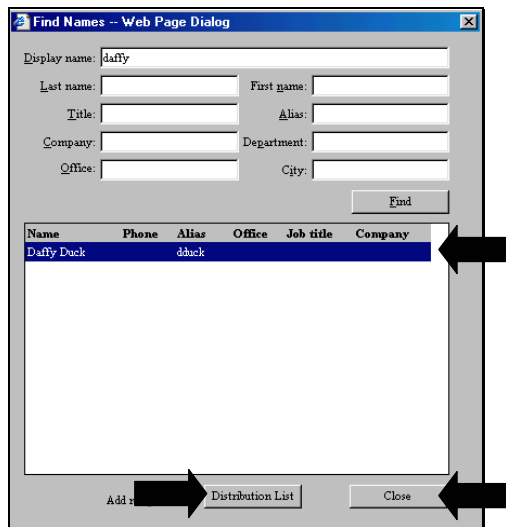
Find Names -- Web Page Dialog

Display name: daffy

Last name:

First name:

Title:

Alias:

Company:

Department:

Office:

City:

Find

| Name | Phone | Alias | Office | Job title | Company |
|---|---|---|---|---|---|
| Daffy Duck | | dduck | | | |

Add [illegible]

Distribution List

Close